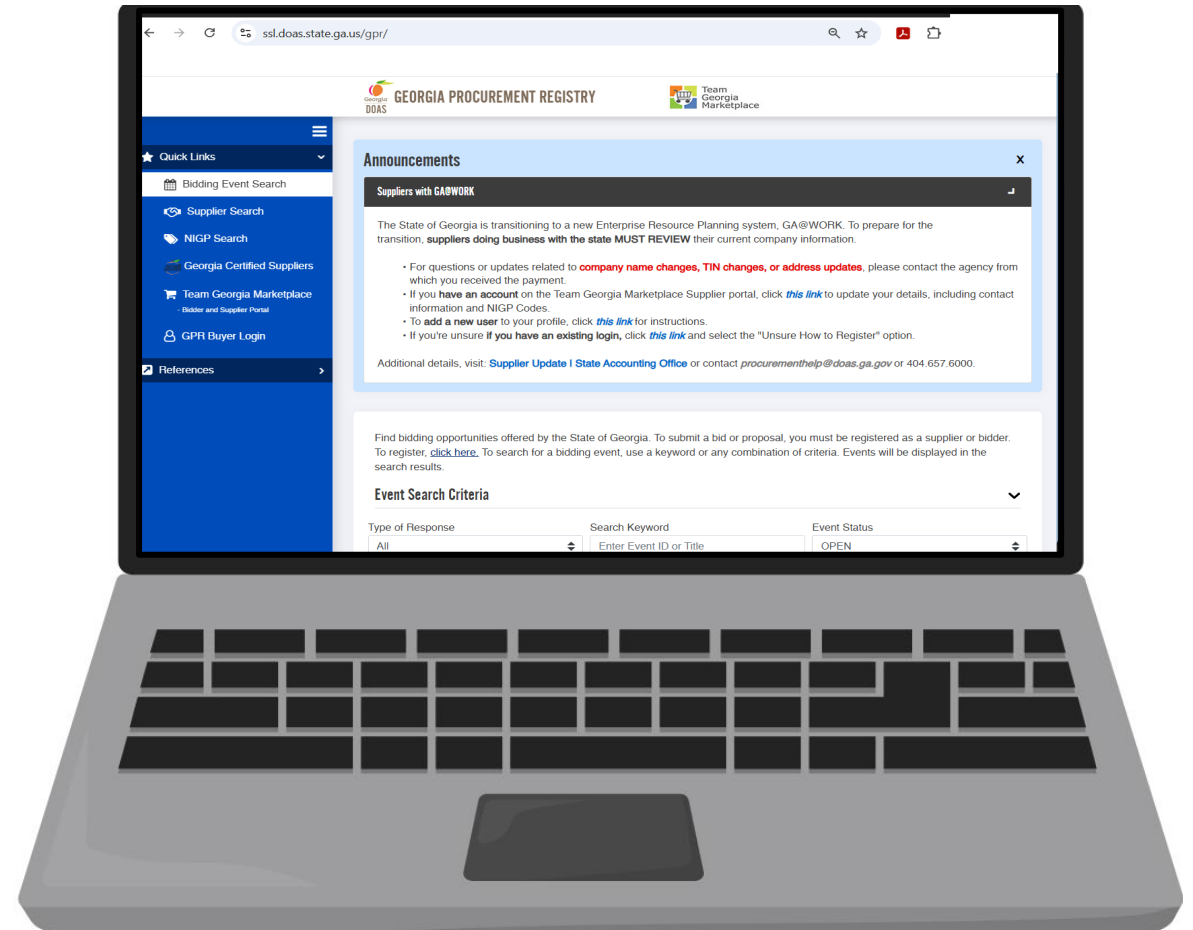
ssl.doas.state.ga.us/gpr/

Georgia DOAS GEORGIA PROCUREMENT REGISTRY

Team Georgia Marketplace

Quick Links

Bidding Event Search

Supplier Search

NIGP Search

Georgia Certified Suppliers

Team Georgia Marketplace
- Bidder and Supplier Portal

GPR Buyer Login

References

Announcements

x

Suppliers with GA@WORK

The State of Georgia is transitioning to a new Enterprise Resource Planning system, GA@WORK. To prepare for the transition, suppliers doing business with the state MUST REVIEW their current company information.

• For questions or updates related to company name changes, TIN changes, or address updates, please contact the agency from which you received the payment.
• If you have an account on the Team Georgia Marketplace Supplier portal, click this link to update your details, including contact information and NIGP Codes.
• To add a new user to your profile, click this link for instructions.
• If you're unsure if you have an existing login, click this link and select the "Unsure How to Register" option.

Additional details, visit: Supplier Update | State Accounting Office or contact procurementhelp@doas.ga.gov or 404.657.6000.

Find bidding opportunities offered by the State of Georgia. To submit a bid or proposal, you must be registered as a supplier or bidder. To register, click here. To search for a bidding event, use a keyword or any combination of criteria. Events will be displayed in the search results.

Event Search Criteria

| Type of Response | Search Keyword | Event Status |
|---|---|---|
| All | Enter Event ID or Title | OPEN |